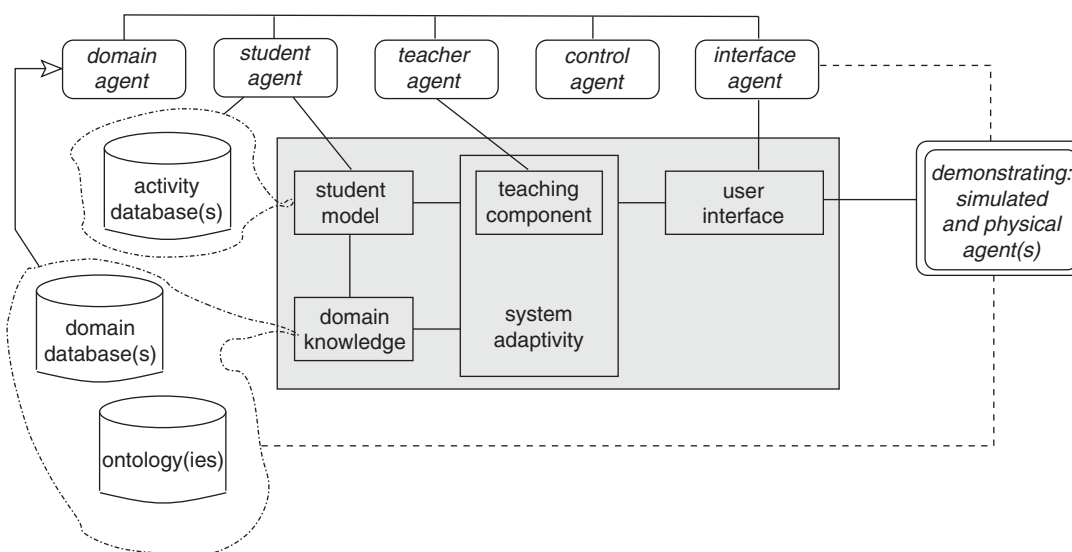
domain agent

student agent

teacher agent

control agent

interface agent

activity database(s)

student model

teaching component

user interface

demonstrating: simulated and physical agent(s)

domain database(s)

domain knowledge

system adaptivity

ontology(ies)